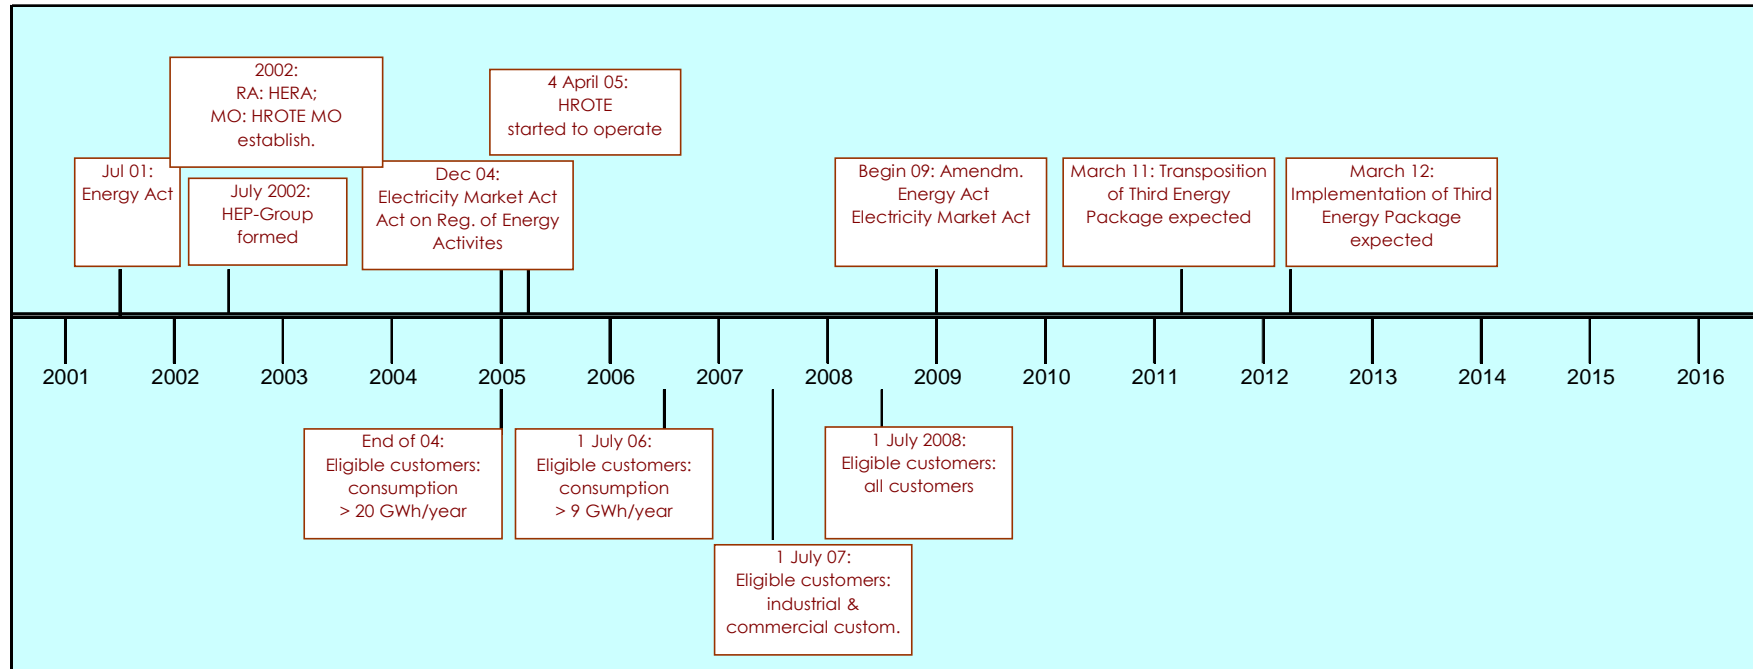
Jul 01: Energy Act

2002: RA: HERA; MO: HROTE MO establish.

July 2002: HEP-Group formed

Dec 04: Electricity Market Act Act on Reg. of Energy Activites

4 April 05: HROTE started to operate

Begin 09: Amendm. Energy Act Electricity Market Act

March 11: Transposition of Third Energy Package expected

March 12: Implementation of Third Energy Package expected

2001 2002 2003 2004 2005 2006 2007 2008 2009 2010 2011 2012 2013 2014 2015 2016

End of 04: Eligible customers: consumption > 20 GWh/year

1 July 06: Eligible customers: consumption > 9 GWh/year

1 July 07: Eligible customers: industrial & commercial custom.

1 July 2008: Eligible customers: all customers